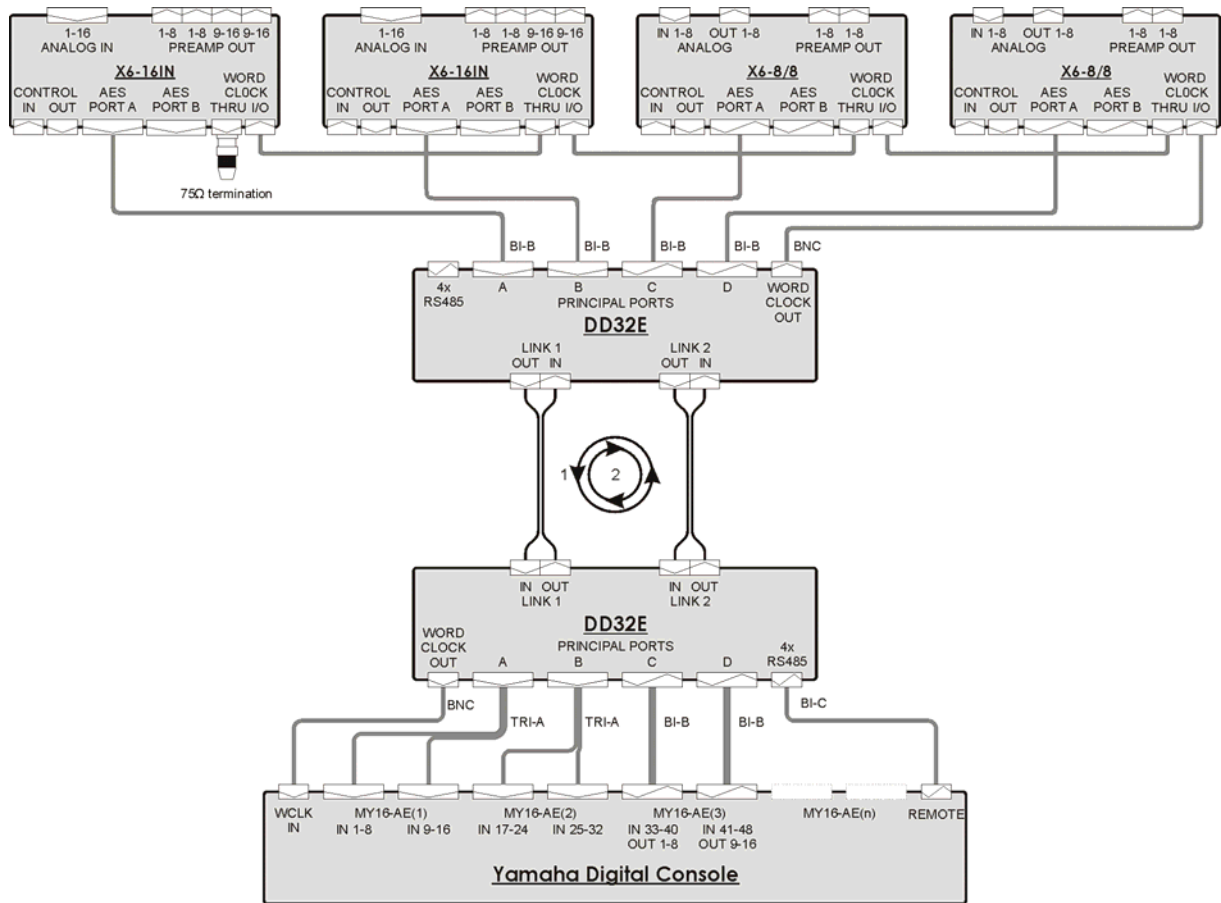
1-16
ANALOG IN
1-8 1-8 9-16 9-16
PREAMP OUT
X6-16IN
CONTROL
IN OUT
AES
PORT A
AES
PORT B
WORD
CL0CK
THRU I/O

1-16
ANALOG IN
1-8 1-8 9-16 9-16
PREAMP OUT
X6-16IN
CONTROL
IN OUT
AES
PORT A
AES
PORT B
WORD
CL0CK
THRU I/O

IN 1-8 OUT 1-8
ANALOG
1-8 1-8
PREAMP OUT
X6-8/8
CONTROL
IN OUT
AES
PORT A
AES
PORT B
WORD
CL0CK
THRU I/O

IN 1-8 OUT 1-8
ANALOG
1-8 1-8
PREAMP OUT
X6-8/8
CONTROL
IN OUT
AES
PORT A
AES
PORT B
WORD
CL0CK
THRU I/O

75Ω termination

BI-B BI-B BI-B BI-B BNC

4x
RS485
A
B
PRINCIPAL PORTS
C
D
WORD
CLOCK
OUT
DD32E
LINK 1
OUT IN
LINK 2
OUT IN

1
2

IN OUT
LINK 1
IN OUT
LINK 2
DD32E
WORD
CLOCK
OUT
PRINCIPAL PORTS
A
B
C
D
4x
RS485

BNC TRI-A TRI-A BI-B BI-B BI-C

WCLK
IN
MY16-AE(1)
IN 1-8 IN 9-16
MY16-AE(2)
IN 17-24 IN 25-32
MY16-AE(3)
IN 33-40 IN 41-48
OUT 1-8 OUT 9-16
MY16-AE(n)
REMOTE
Yamaha Digital Console